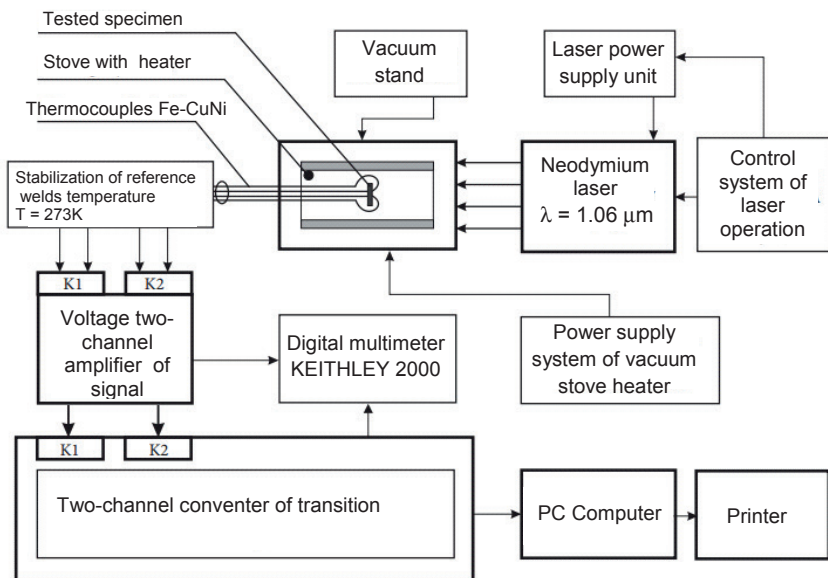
Tested specimen

Stove with heater

Thermocouples Fe-CuNi

Vacuum stand

Laser power supply unit

Stabilization of reference welds temperature T = 273K

Neodymium laser $\lambda = 1.06\ \mu m$

Control system of laser operation

K1

K2

Voltage two-channel amplifier of signal

Digital multimeter KEITHLEY 2000

Power supply system of vacuum stove heater

K1

K2

Two-channel conventer of transition

PC Computer

Printer